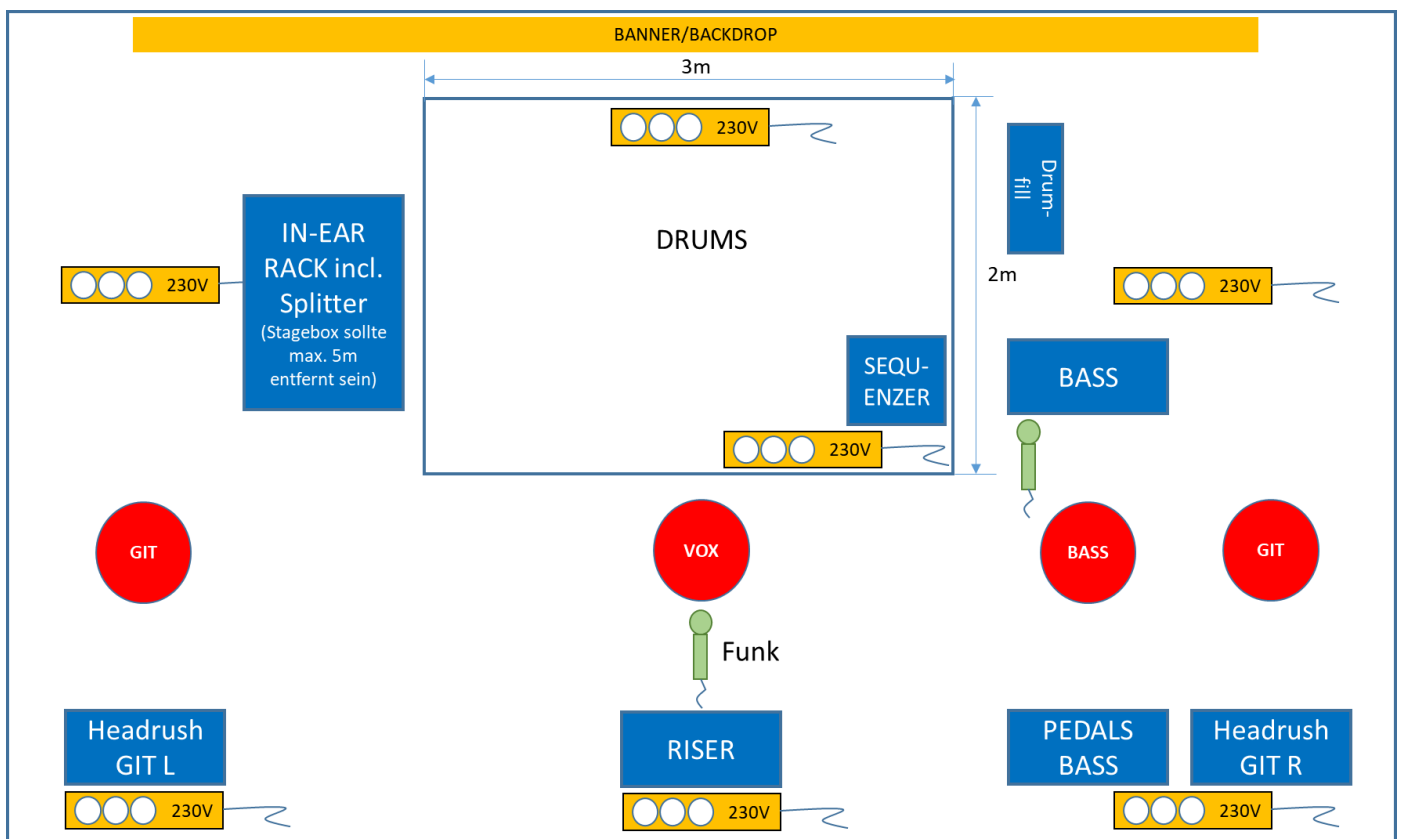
BANNER/BACKDROP

3m

230V

DRUMS

Drum-fill

2m

IN-EAR RACK incl. Splitter
(Stagebox sollte max. 5m entfernt sein)

230V

230V

SEQU-ENZER

BASS

230V

GIT

VOX

BASS

GIT

Funk

Headrush GIT L

RISER

PEDALS BASS

Headrush GIT R

230V

230V

230V